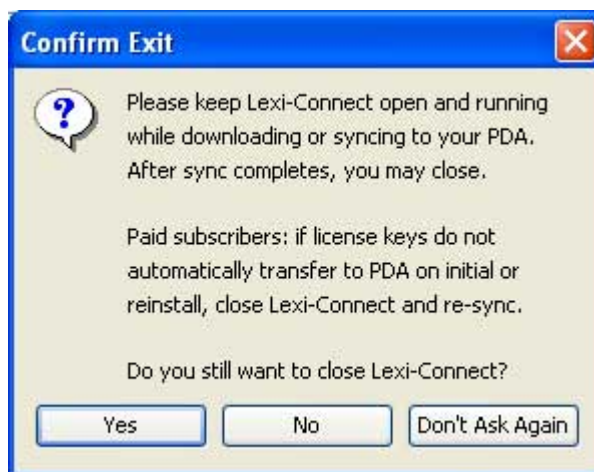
Confirm Exit

Please keep Lexi-Connect open and running while downloading or syncing to your PDA. After sync completes, you may close.

Paid subscribers: if license keys do not automatically transfer to PDA on initial or reinstall, close Lexi-Connect and re-sync.

Do you still want to close Lexi-Connect?

Yes

No

Don't Ask Again